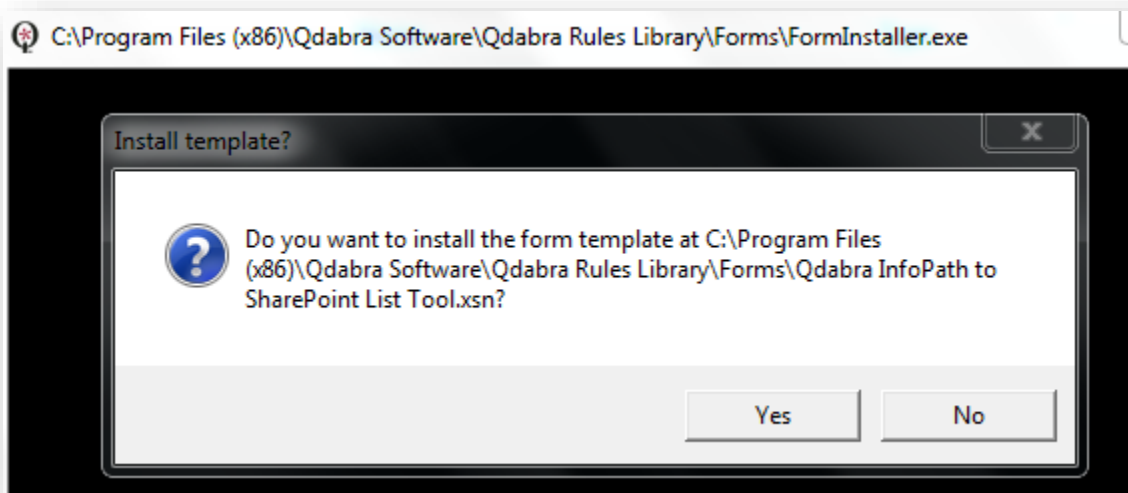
C:\Program Files (x86)\Qdabra Software\Qdabra Rules Library\Forms\FormInstaller.exe

Install template?

Do you want to install the form template at C:\Program Files (x86)\Qdabra Software\Qdabra Rules Library\Forms\Qdabra InfoPath to SharePoint List Tool.xsn?

Yes

No